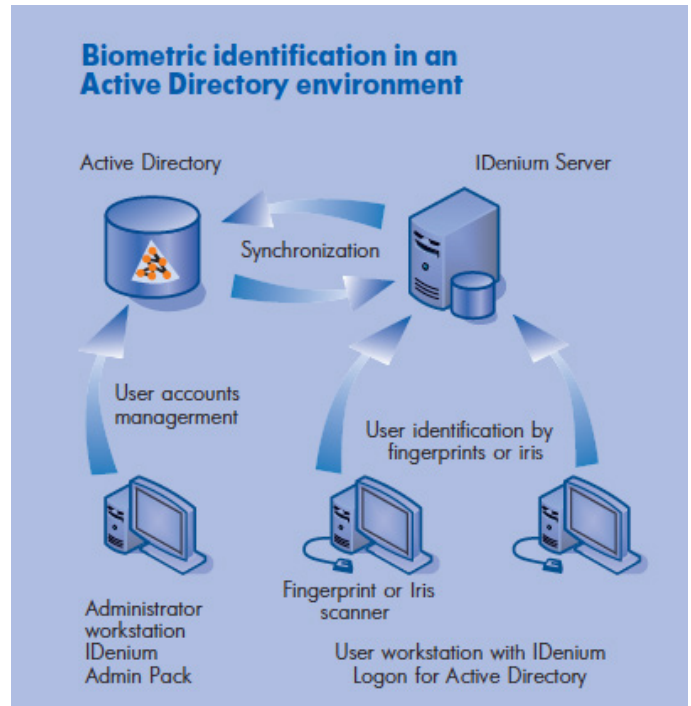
Biometric identification in an Active Directory environment

Active Directory

IDenium Server

Synchronization

User accounts managerment

User identification by fingerprints or iris

Administrator workstation IDenium Admin Pack

Fingerprint or Iris scanner

User workstation with IDenium Logon for Active Directory